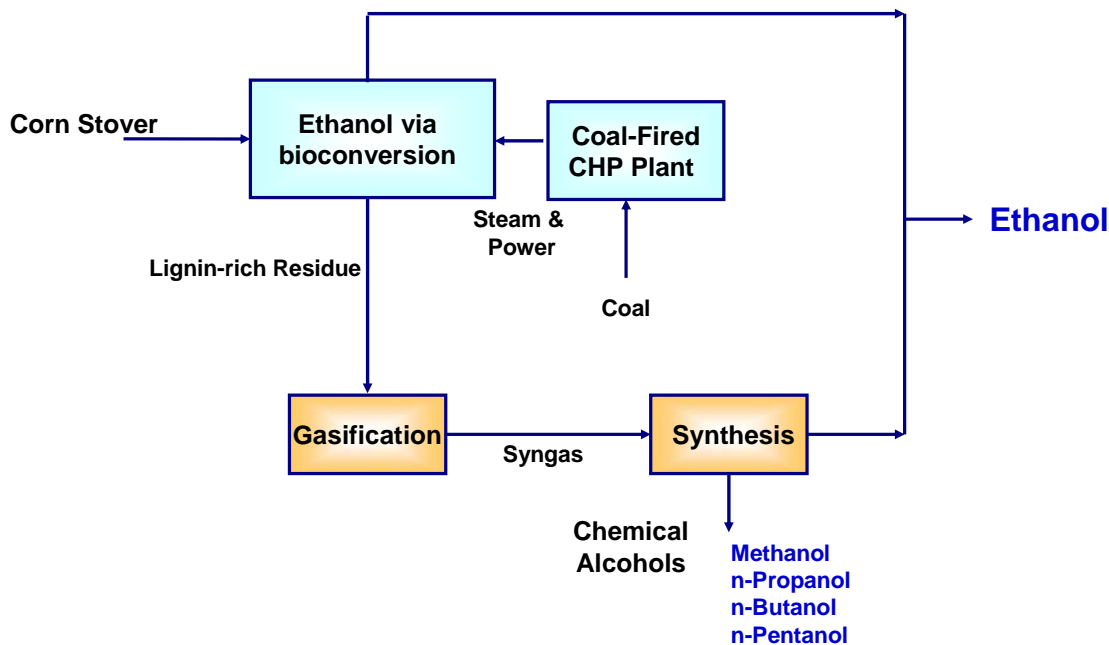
Corn Stover

Ethanol via bioconversion

Coal-Fired CHP Plant

Steam & Power

Coal

Lignin-rich Residue

Ethanol

Gasification

Syngas

Synthesis

Chemical Alcohols

Methanol
n-Propanol
n-Butanol
n-Pentanol